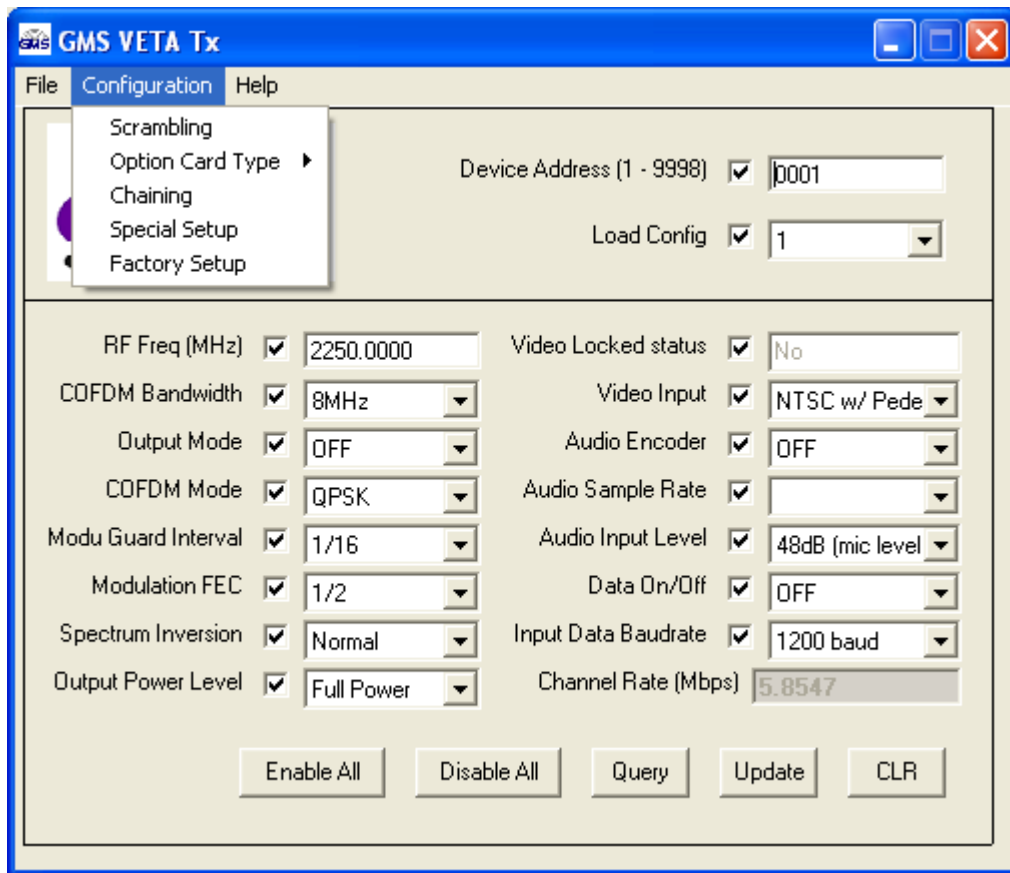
GMS VETA Tx

File Configuration Help

Scrambling
Option Card Type
Chaining
Special Setup
Factory Setup

Device Address (1 - 9998) 0001

Load Config 1

RF Freq (MHz) 2250.0000

COFDM Bandwidth 8MHz

Output Mode OFF

COFDM Mode QPSK

Modu Guard Interval 1/16

Modulation FEC 1/2

Spectrum Inversion Normal

Output Power Level Full Power

Video Locked status No

Video Input NTSC w/ Pede

Audio Encoder OFF

Audio Sample Rate

Audio Input Level 48dB (mic level

Data On/Off OFF

Input Data Baudrate 1200 baud

Channel Rate (Mbps) 5.8547

Enable All Disable All Query Update CLR